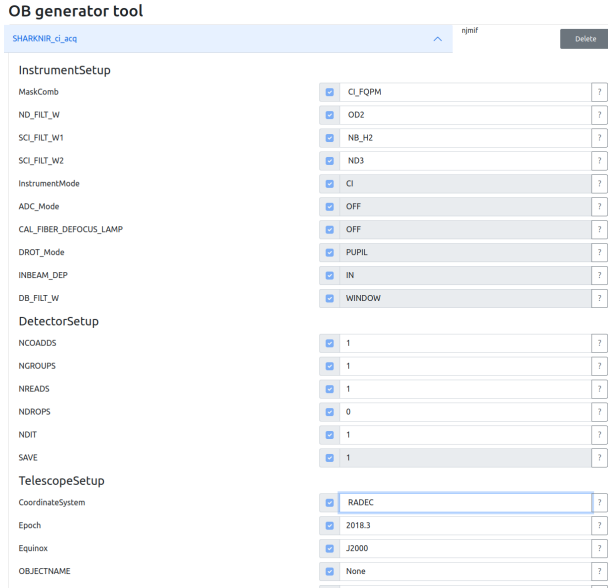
OB generator tool

SHARKNIR_ci_acq

njmif

Delete

InstrumentSetup

| | | |
|---|---|---|
| MaskComb | CI_FQPM | ? |
| ND_FILT_W | OD2 | ? |
| SCI_FILT_W1 | NB_H2 | ? |
| SCI_FILT_W2 | ND3 | ? |
| InstrumentMode | CI | ? |
| ADC_Mode | OFF | ? |
| CAL_FIBER_DEFOCUS_LAMP | OFF | ? |
| DROT_Mode | PUPIL | ? |
| INBEAM_DEP | IN | ? |
| DB_FILT_W | WINDOW | ? |

DetectorSetup

| | | |
|---|---|---|
| NCOADDS | 1 | ? |
| NGROUPS | 1 | ? |
| NREADS | 1 | ? |
| NDROPS | 0 | ? |
| NDIT | 1 | ? |
| SAVE | 1 | ? |

TelescopeSetup

| | | |
|---|---|---|
| CoordinateSystem | RADEC | ? |
| Epoch | 2018.3 | ? |
| Equinox | J2000 | ? |
| OBJECTNAME | None | ? |